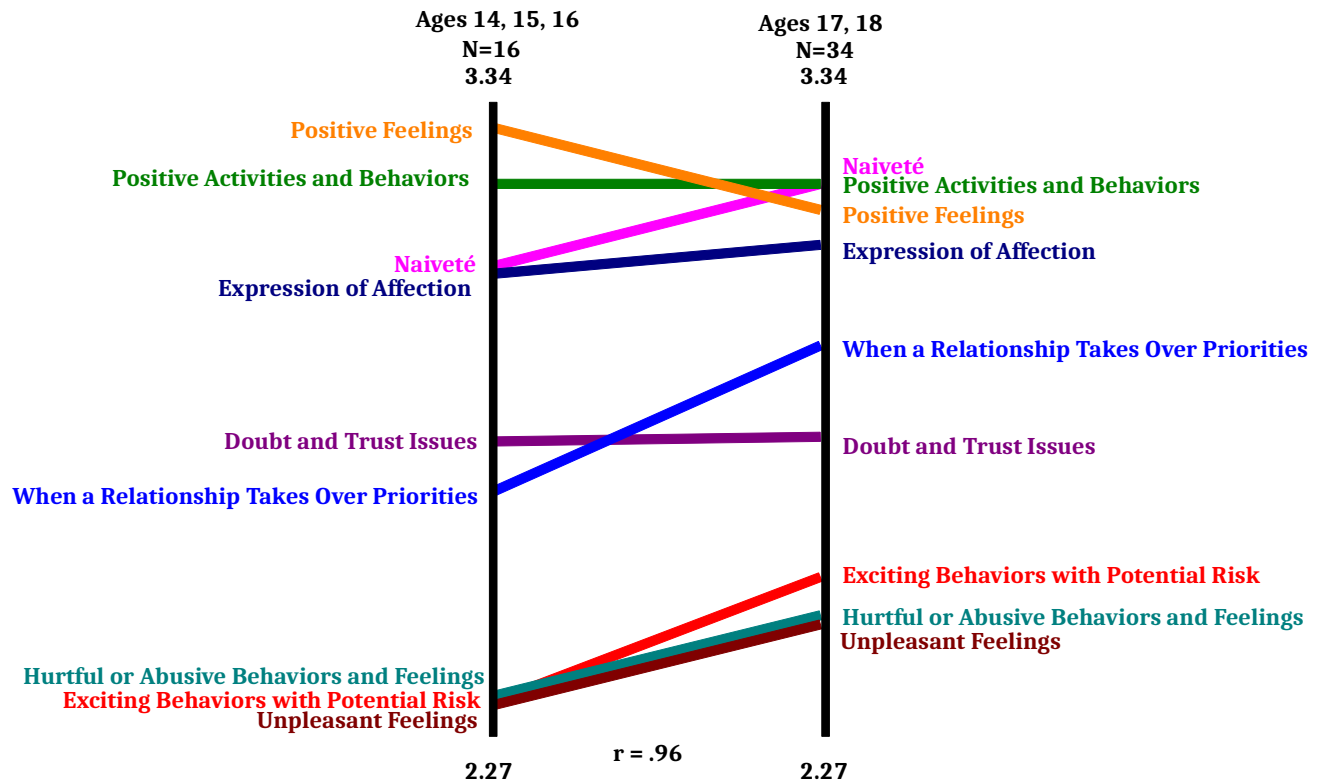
Ages 14, 15, 16
N=16
3.34

Ages 17, 18
N=34
3.34

Positive Feelings
Positive Activities and Behaviors
Naiveté
Expression of Affection
Doubt and Trust Issues
When a Relationship Takes Over Priorities
Hurtful or Abusive Behaviors and Feelings
Exciting Behaviors with Potential Risk
Unpleasant Feelings

Naiveté
Positive Activities and Behaviors
Positive Feelings
Expression of Affection
When a Relationship Takes Over Priorities
Doubt and Trust Issues
Exciting Behaviors with Potential Risk
Hurtful or Abusive Behaviors and Feelings
Unpleasant Feelings

2.27
r = .96
2.27